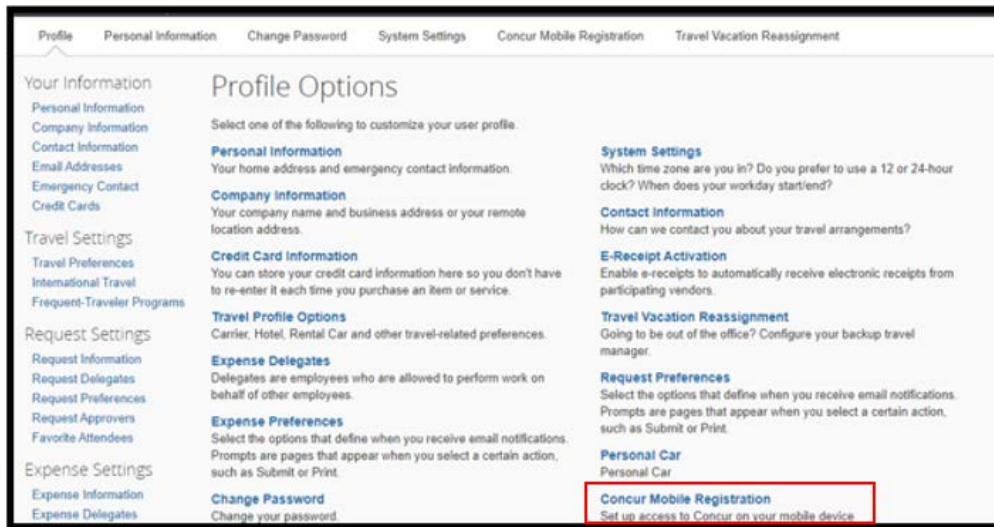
Profile Personal Information Change Password System Settings Concur Mobile Registration Travel Vacation Reassignment

Your Information
Personal Information
Company Information
Contact Information
Email Addresses
Emergency Contact
Credit Cards

Travel Settings
Travel Preferences
International Travel
Frequent-Traveler Programs

Request Settings
Request Information
Request Delegates
Request Preferences
Request Approvers
Favorite Attendees

Expense Settings
Expense Information
Expense Delegates

Profile Options

Select one of the following to customize your user profile.

Personal Information
Your home address and emergency contact information.

Company Information
Your company name and business address or your remote location address.

Credit Card Information
You can store your credit card information here so you don't have to re-enter it each time you purchase an item or service.

Travel Profile Options
Carrier, Hotel, Rental Car and other travel-related preferences.

Expense Delegates
Delegates are employees who are allowed to perform work on behalf of other employees.

Expense Preferences
Select the options that define when you receive email notifications. Prompts are pages that appear when you select a certain action, such as Submit or Print.

Change Password
Change your password.

System Settings
Which time zone are you in? Do you prefer to use a 12 or 24-hour clock? When does your workday start/end?

Contact Information
How can we contact you about your travel arrangements?

E-Receipt Activation
Enable e-receipts to automatically receive electronic receipts from participating vendors.

Travel Vacation Reassignment
Going to be out of the office? Configure your backup travel manager.

Request Preferences
Select the options that define when you receive email notifications. Prompts are pages that appear when you select a certain action, such as Submit or Print.

Personal Car
Personal Car

Concur Mobile Registration
Set up access to Concur on your mobile device